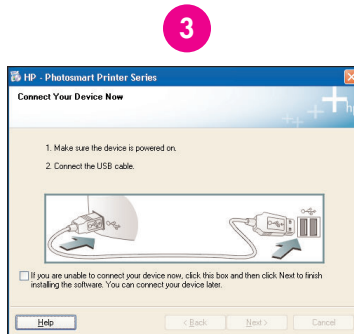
3

HP - Photosmart Printer Series

Connect Your Device Now

1. Make sure the device is powered on.

2. Connect the USB cable.

If you are unable to connect your device now, click this box and then click Next to finish installing the software. You can connect your device later.

Help

< Back

Next >

Cancel